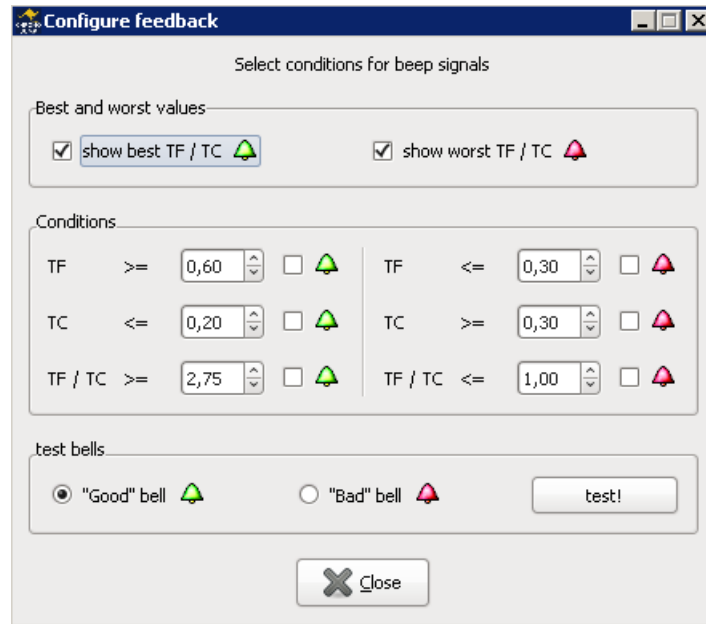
Configure feedback

Select conditions for beep signals

Best and worst values

show best TF / TC

show worst TF / TC

Conditions

| | | | | | |
|---|---|---|---|---|---|
| TF | >= | 0,60 | TF | <= | 0,30 |
| TC | <= | 0,20 | TC | >= | 0,30 |
| TF / TC | >= | 2,75 | TF / TC | <= | 1,00 |

test bells

"Good" bell

"Bad" bell

test!

Close